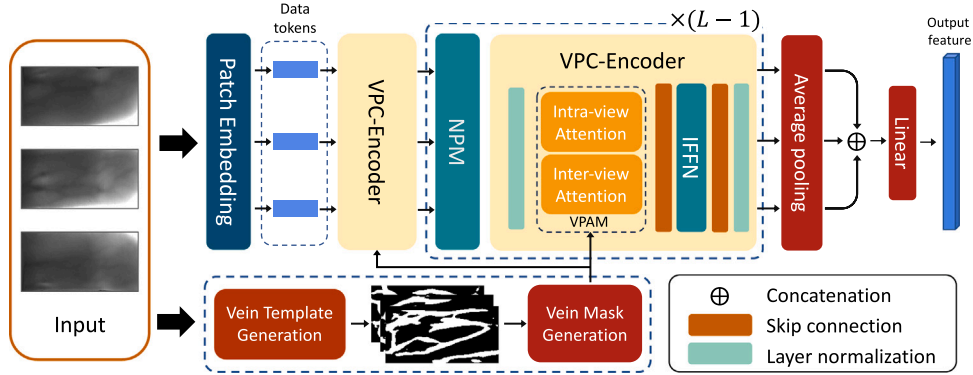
Data tokens

$\times(L-1)$

Output feature

Patch Embedding

VPC-Encoder

NPM

VPC-Encoder

Intra-view Attention

Inter-view Attention

VPAM

IFFN

Average pooling

$\oplus$

Linear

Input

Vein Template Generation

Vein Mask Generation

$\oplus$ Concatenation

Skip connection

Layer normalization